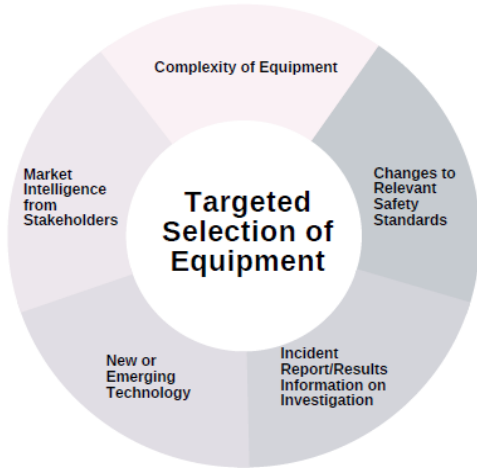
Targeted Selection of Equipment

Complexity of Equipment

Changes to Relevant Safety Standards

Incident Report/Results Information on Investigation

New or Emerging Technology

Market Intelligence from Stakeholders